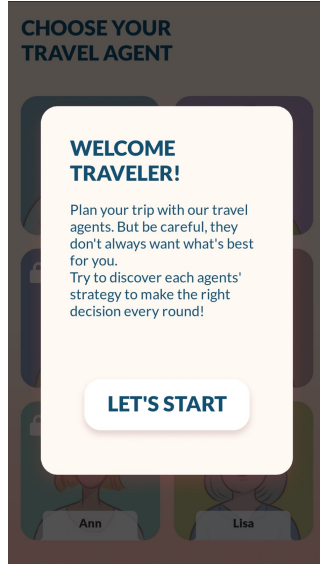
CHOOSE YOUR TRAVEL AGENT

WELCOME TRAVELER!

Plan your trip with our travel agents. But be careful, they don't always want what's best for you.
Try to discover each agents' strategy to make the right decision every round!

LET'S START

Ann

Lisa